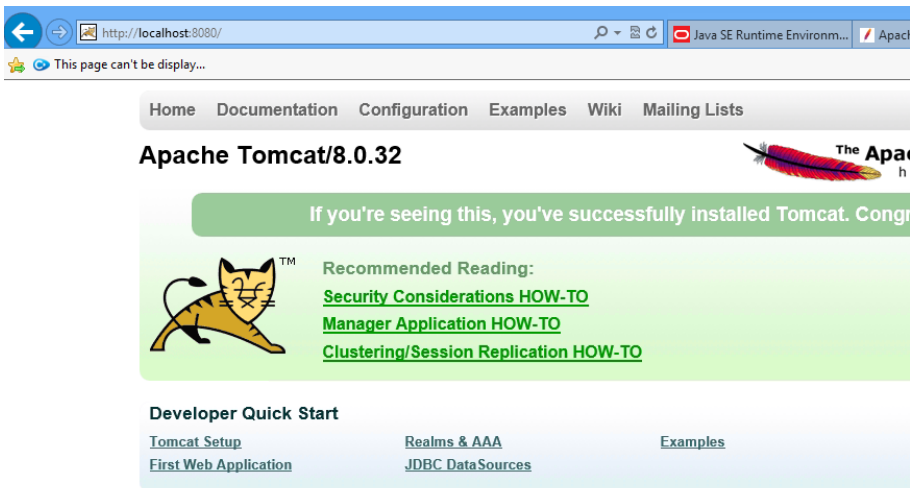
http://localhost:8080/

Java SE Runtime Environm... | Apach

This page can't be display...

Home Documentation Configuration Examples Wiki Mailing Lists

Apache Tomcat/8.0.32

The Apac
h

If you're seeing this, you've successfully installed Tomcat. Congr

TM

Recommended Reading:

Security Considerations HOW-TO

Manager Application HOW-TO

Clustering/Session Replication HOW-TO

Developer Quick Start

Tomcat Setup

First Web Application

Realms & AAA

JDBC DataSources

Examples